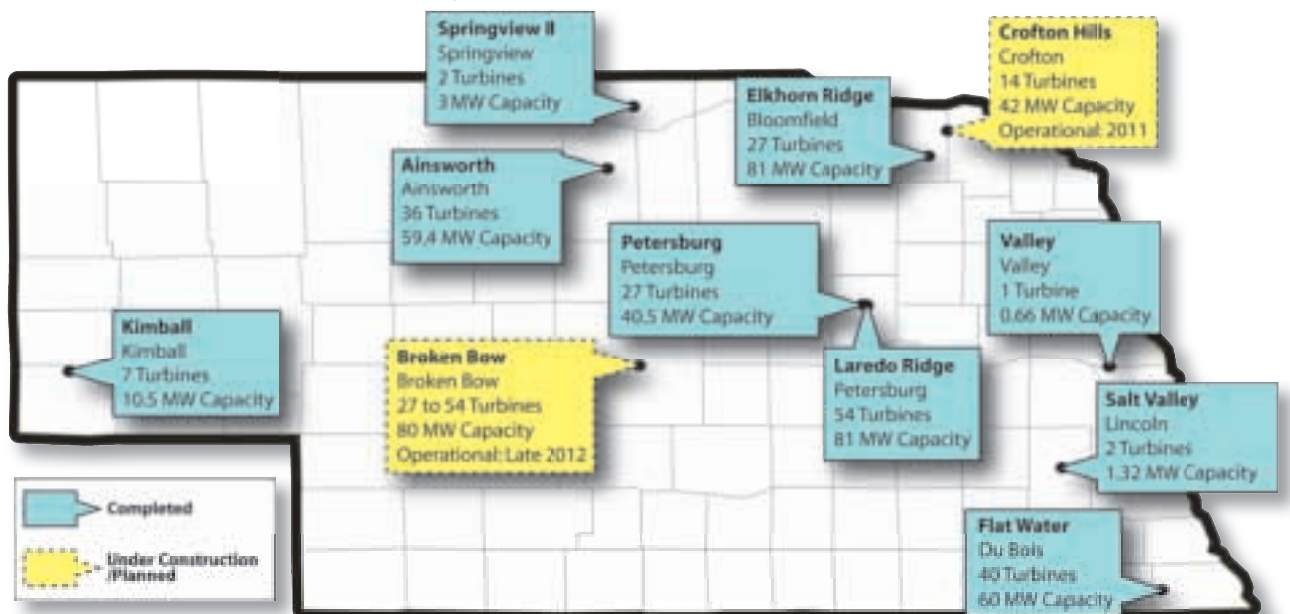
Springview II
Springview
2 Turbines
3 MW Capacity

Crofton Hills
Crofton
14 Turbines
42 MW Capacity
Operational: 2011

Elkhorn Ridge
Bloomfield
27 Turbines
81 MW Capacity

Ainsworth
Ainsworth
36 Turbines
59.4 MW Capacity

Petersburg
Petersburg
27 Turbines
40.5 MW Capacity

Valley
Valley
1 Turbine
0.66 MW Capacity

Kimball
Kimball
7 Turbines
10.5 MW Capacity

Broken Bow
Broken Bow
27 to 54 Turbines
80 MW Capacity
Operational: Late 2012

Laredo Ridge
Petersburg
54 Turbines
81 MW Capacity

Salt Valley
Lincoln
2 Turbines
1.32 MW Capacity

Completed

Under Construction /Planned

Flat Water
Du Bois
40 Turbines
60 MW Capacity